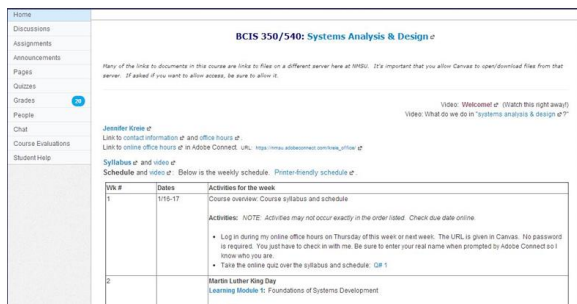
Home
Discussions
Assignments
Announcements
Pages
Quizzes
Grades 20
People
Chat
Course Evaluations
Student Help

BCIS 350/540: Systems Analysis & Design

Many of the links to documents in this course are links to files on a different server here at NMSU. It's important that you allow Canvas to open/download files from that server. If asked if you want to allow access, be sure to allow it.

Video: Welcome! (Watch this right away!)
Video: What do we do in "systems analysis & design"?

Jennifer Kreie
Link to contact information and office hours.
Link to online office hours in Adobe Connect. URL: https://nmsu.adobeconnect.com/kreie_office/

Syllabus and video
Schedule and video. Below is the weekly schedule. Printer-friendly schedule

| Wk # | Dates | Activities for the week |
|---|---|---|
| 1 | 1/16-17 | Course overview: Course syllabus and schedule<br><br>Activities: NOTE: Activities may not occur exactly in the order listed. Check due date online.<br><br>• Log in during my online office hours on Thursday of this week or next week. The URL is given in Canvas. No password is required. You just have to check in with me. Be sure to enter your real name when prompted by Adobe Connect so I know who you are.<br>• Take the online quiz over the syllabus and schedule: Q# 1 |
| 2 | | Martin Luther King Day<br>Learning Module 1: Foundations of Systems Development |